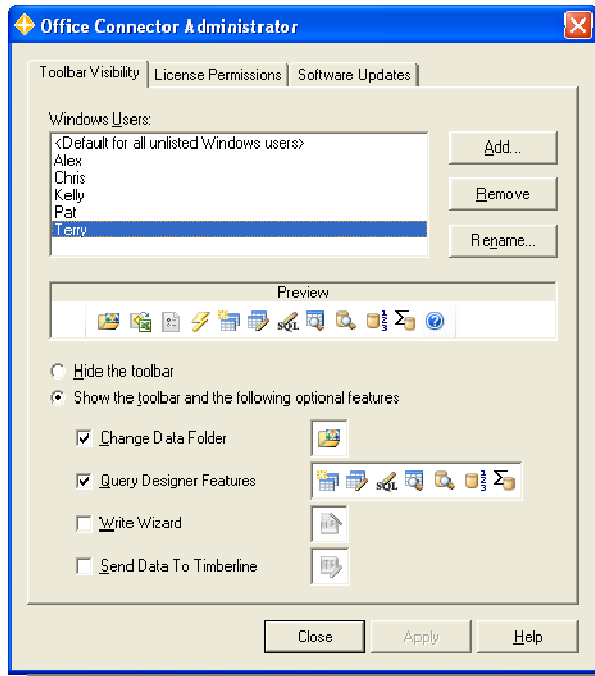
Office Connector Administrator

Toolbar Visibility
License Permissions
Software Updates

Windows Users:
<Default for all unlisted Windows users>
Alex
Chris
Kelly
Pat
Terry

Add...
Remove
Rename...

Preview

SQL

Hide the toolbar
Show the toolbar and the following optional features

Change Data Folder
Query Designer Features
SQL
Write Wizard
Send Data To Timberline

Close
Apply
Help